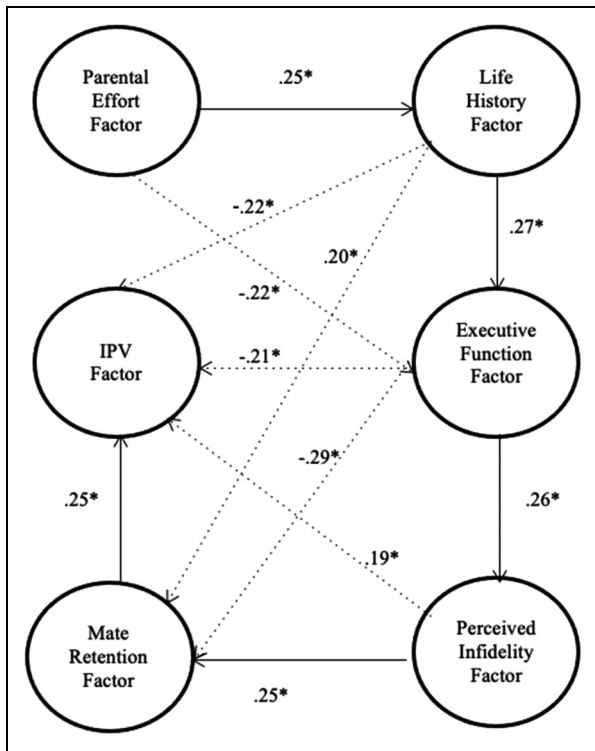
Parental Effort Factor

.25*

Life History Factor

-.22*

.20*

.27*

-.22*

IPV Factor

-.21*

Executive Function Factor

-.29*

.25*

.26*

.19*

Mate Retention Factor

Perceived Infidelity Factor

.25*